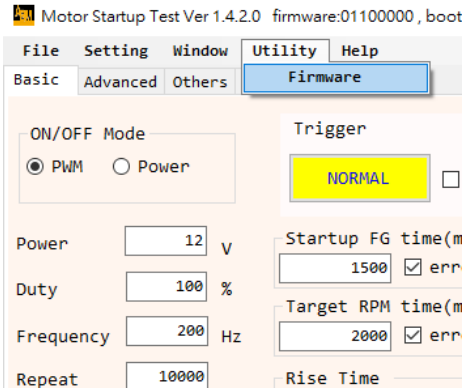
Motor Startup Test Ver 1.4.2.0 firmware:01100000 , boot

File Setting Window Utility Help

Firmware

Basic Advanced Others

ON/OFF Mode

PWM Power

Trigger

NORMAL

Power 12 V

Duty 100 %

Frequency 200 Hz

Repeat 10000

Startup FG time(m

1500 err

Target RPM time(m

2000 err

Rise Time